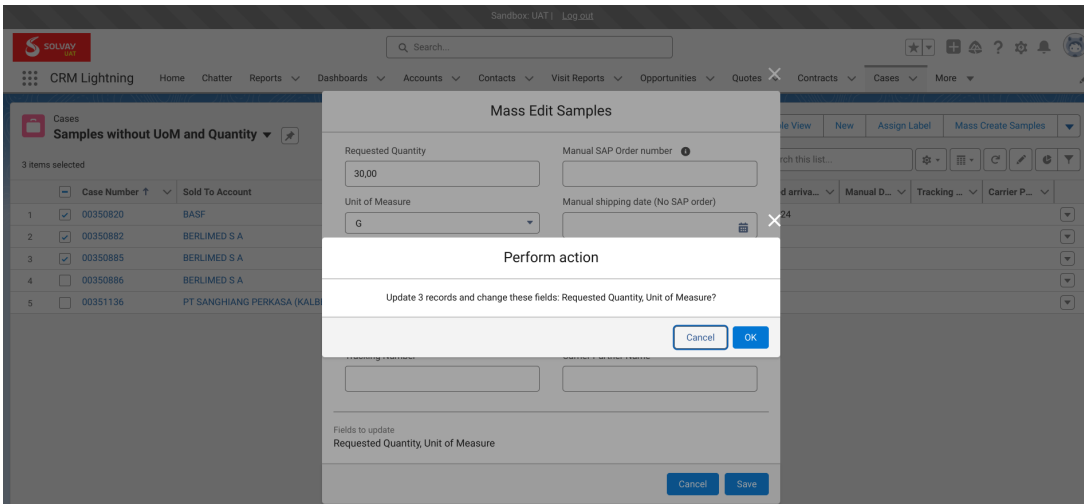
Sandbox: UAT | Log out

SOLVAY UAT

Search...

CRM Lightning Home Chatter Reports Dashboards Accounts Contacts Visit Reports Opportunities Quotes Contracts Cases More

Cases
Samples without UoM and Quantity

3 items selected

le View New Assign Label Mass Create Samples

rch this list...

| | | Case Number ↑ | Sold To Account | d arriva... | Manual D... | Tracking ... | Carrier P... |
|---|---|---|---|---|---|---|---|
| 1 | ☑ | 00350820 | BASF | 24 | | | |
| 2 | ☑ | 00350882 | BERLIMED S A | | | | |
| 3 | ☑ | 00350885 | BERLIMED S A | | | | |
| 4 | ☐ | 00350886 | BERLIMED S A | | | | |
| 5 | ☐ | 00351136 | PT SANGHIANG PERKASA (KALBI | | | | |

Mass Edit Samples

Requested Quantity
30,00

Manual SAP Order number

Unit of Measure
G

Manual shipping date (No SAP order)

Tracking Number

Carrier Partner Name

Fields to update
Requested Quantity, Unit of Measure

Cancel Save

Perform action

Update 3 records and change these fields: Requested Quantity, Unit of Measure?

Cancel OK